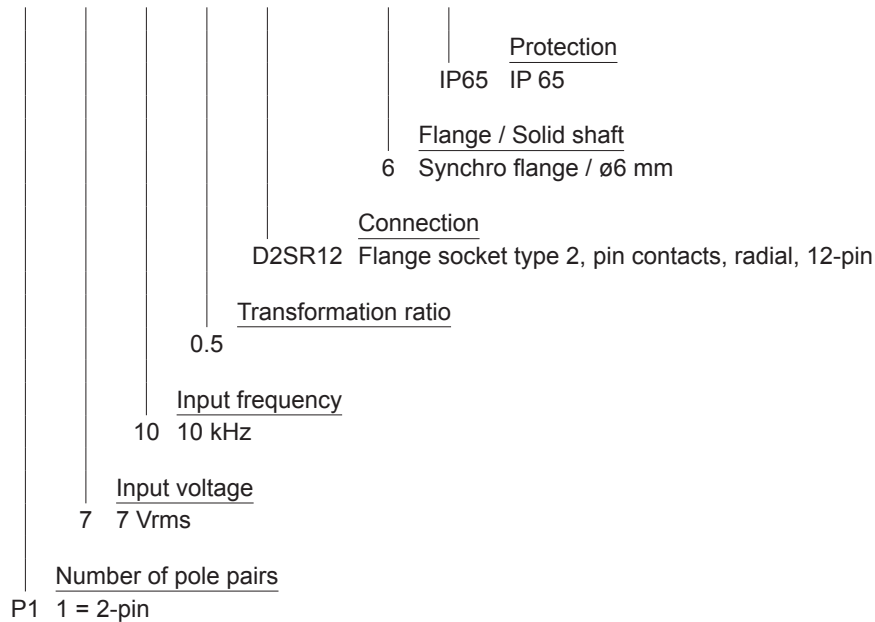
Protection
IP65 IP 65

Flange / Solid shaft
6 Synchro flange / ø6 mm

Connection
D2SR12 Flange socket type 2, pin contacts, radial, 12-pin

Transformation ratio
0.5

Input frequency
10 10 kHz

Input voltage
7 7 Vrms

Number of pole pairs
P1 1 = 2-pin